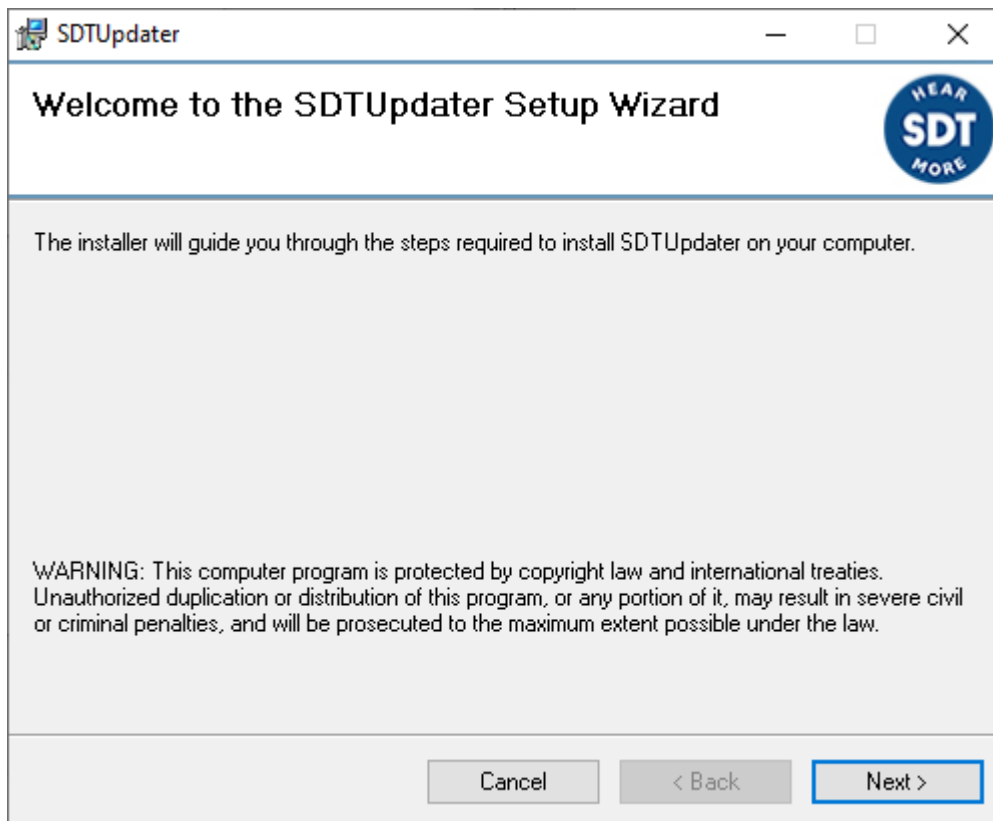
SDTUpdater

Welcome to the SDTUpdater Setup Wizard

HEAR SDT MORE

The installer will guide you through the steps required to install SDTUpdater on your computer.

WARNING: This computer program is protected by copyright law and international treaties. Unauthorized duplication or distribution of this program, or any portion of it, may result in severe civil or criminal penalties, and will be prosecuted to the maximum extent possible under the law.

Cancel

< Back

Next >